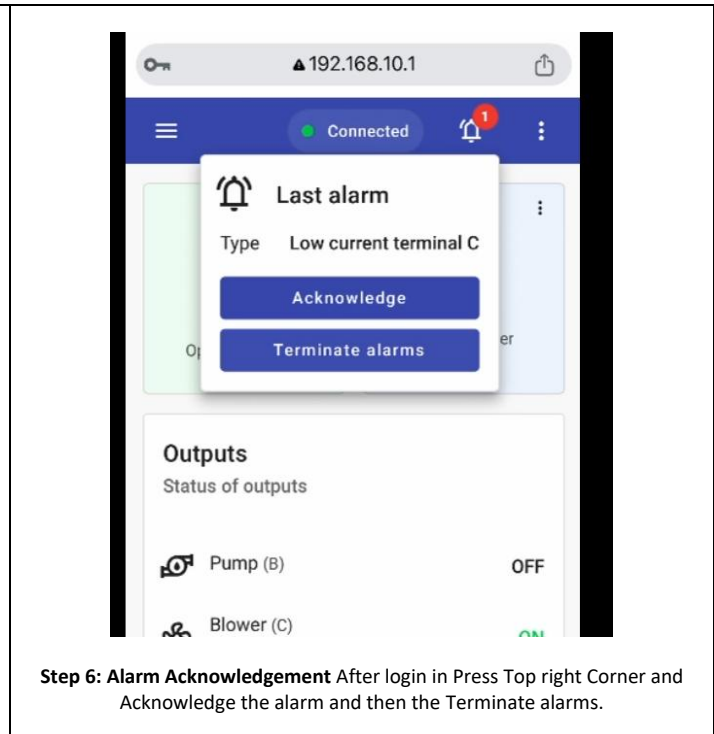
192.168.10.1

Connected

1

Last alarm

Type Low current terminal C

Acknowledge

Terminate alarms

O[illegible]

er

Outputs

Status of outputs

Pump (B) OFF

Blower (C) ON

**Step 6: Alarm Acknowledgement** After login in Press Top right Corner and Acknowledge the alarm and then the Terminate alarms.